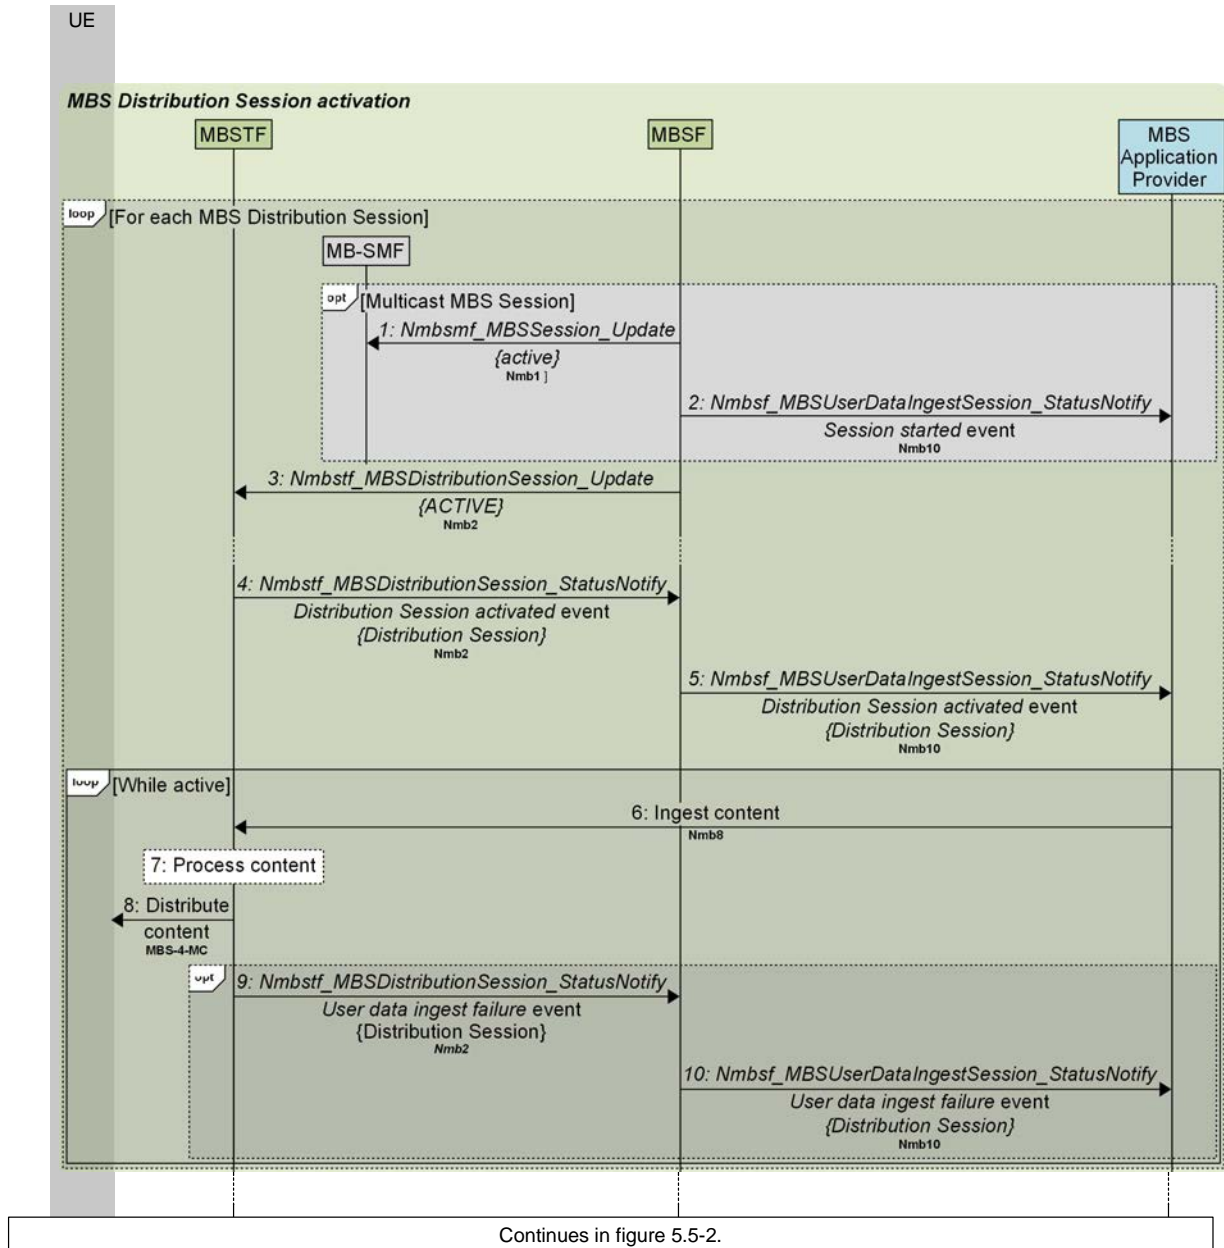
UE

MBS Distribution Session activation

MBSTF

MBSF

MBS Application Provider

loop [For each MBS Distribution Session]

MB-SMF

opt [Multicast MBS Session]

1: Nmbsmf_MBSSession_Update {active} Nmb1 ]

2: Nmbsf_MBSUserDataIngestSession_StatusNotify Session started event Nmb10

3: Nmbstf_MBSDistributionSession_Update {ACTIVE} Nmb2

4: Nmbstf_MBSDistributionSession_StatusNotify Distribution Session activated event {Distribution Session} Nmb2

5: Nmbsf_MBSUserDataIngestSession_StatusNotify Distribution Session activated event {Distribution Session} Nmb10

loop [While active]

6: Ingest content Nmb8

7: Process content

8: Distribute content MBS-4-MC

opt

9: Nmbstf_MBSDistributionSession_StatusNotify User data ingest failure event {Distribution Session} Nmb2

10: Nmbsf_MBSUserDataIngestSession_StatusNotify User data ingest failure event {Distribution Session} Nmb10

Continues in figure 5.5-2.